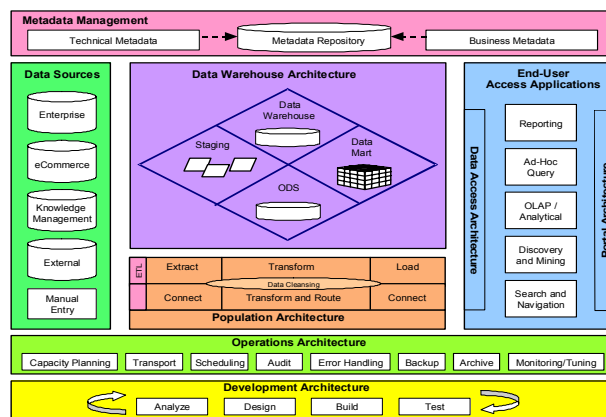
Metadata Management

Technical Metadata

Metadata Repository

Business Metadata

Data Sources

Enterprise

eCommerce

Knowledge Management

External

Manual Entry

Data Warehouse Architecture

Data Warehouse

Staging

Data Mart

ODS

ETL

Extract

Transform

Load

Data Cleansing

Connect

Transform and Route

Connect

Population Architecture

End-User Access Applications

Data Access Architecture

Reporting

Ad-Hoc Query

OLAP / Analytical

Discovery and Mining

Search and Navigation

Portal Architecture

Operations Architecture

Capacity Planning

Transport

Scheduling

Audit

Error Handling

Backup

Archive

Monitoring/Tuning

Development Architecture

Analyze

Design

Build

Test